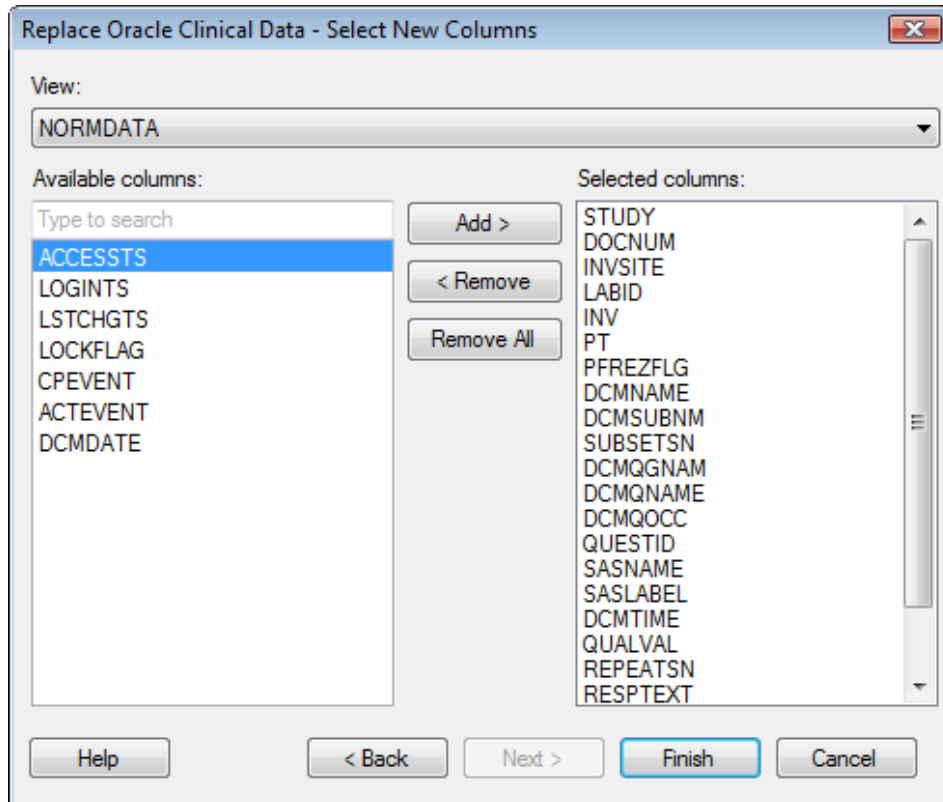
Replace Oracle Clinical Data - Select New Columns

View:

NORMDATA

Available columns:

Type to search

ACCESSTS
LOGINTS
LSTCHGTS
LOCKFLAG
CPEVENT
ACTEVENT
DCMDATE

Add >

< Remove

Remove All

Selected columns:

STUDY
DOCNUM
INVSITE
LABID
INV
PT
PFREZFLG
DCMNAME
DCMSUBNM
SUBSETSN
DCMQGNAM
DCMQNAME
DCMQOCC
QUESTID
SASNAME
SASLABEL
DCMTIME
QUALVAL
REPEATSN
RESPTEXT

Help

< Back

Next >

Finish

Cancel